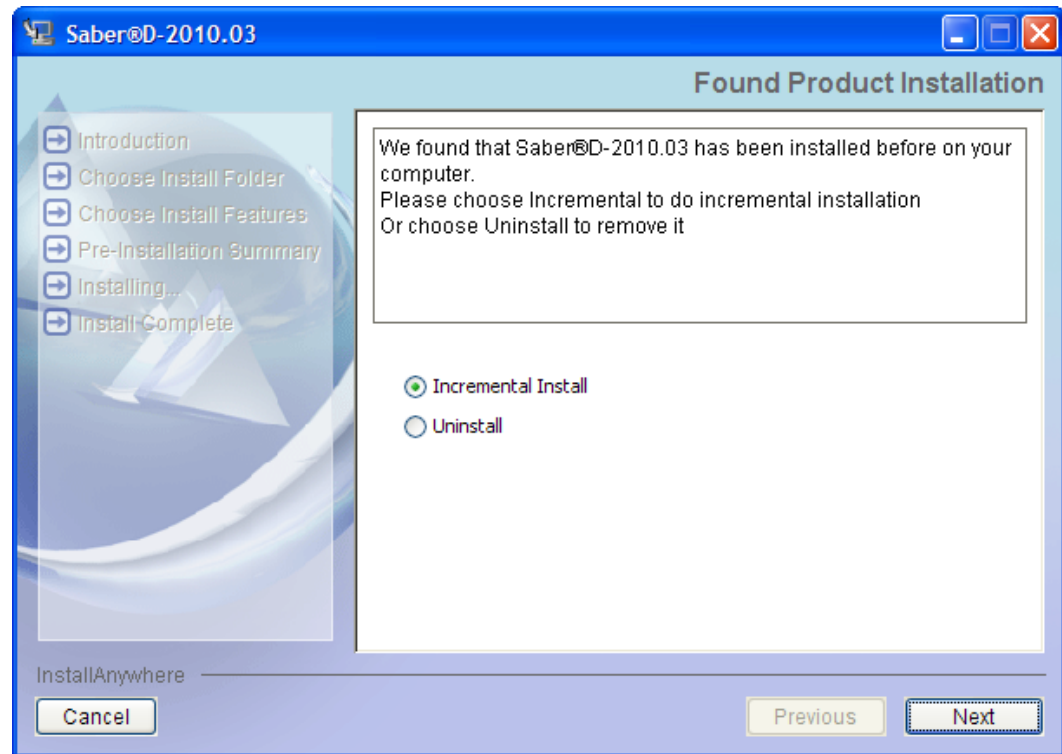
Saber®D-2010.03

Found Product Installation

Introduction
Choose Install Folder
Choose Install Features
Pre-Installation Summary
Installing...
Install Complete

We found that Saber®D-2010.03 has been installed before on your computer.
Please choose Incremental to do incremental installation
Or choose Uninstall to remove it

Incremental Install
Uninstall

InstallAnywhere

Cancel

Previous

Next